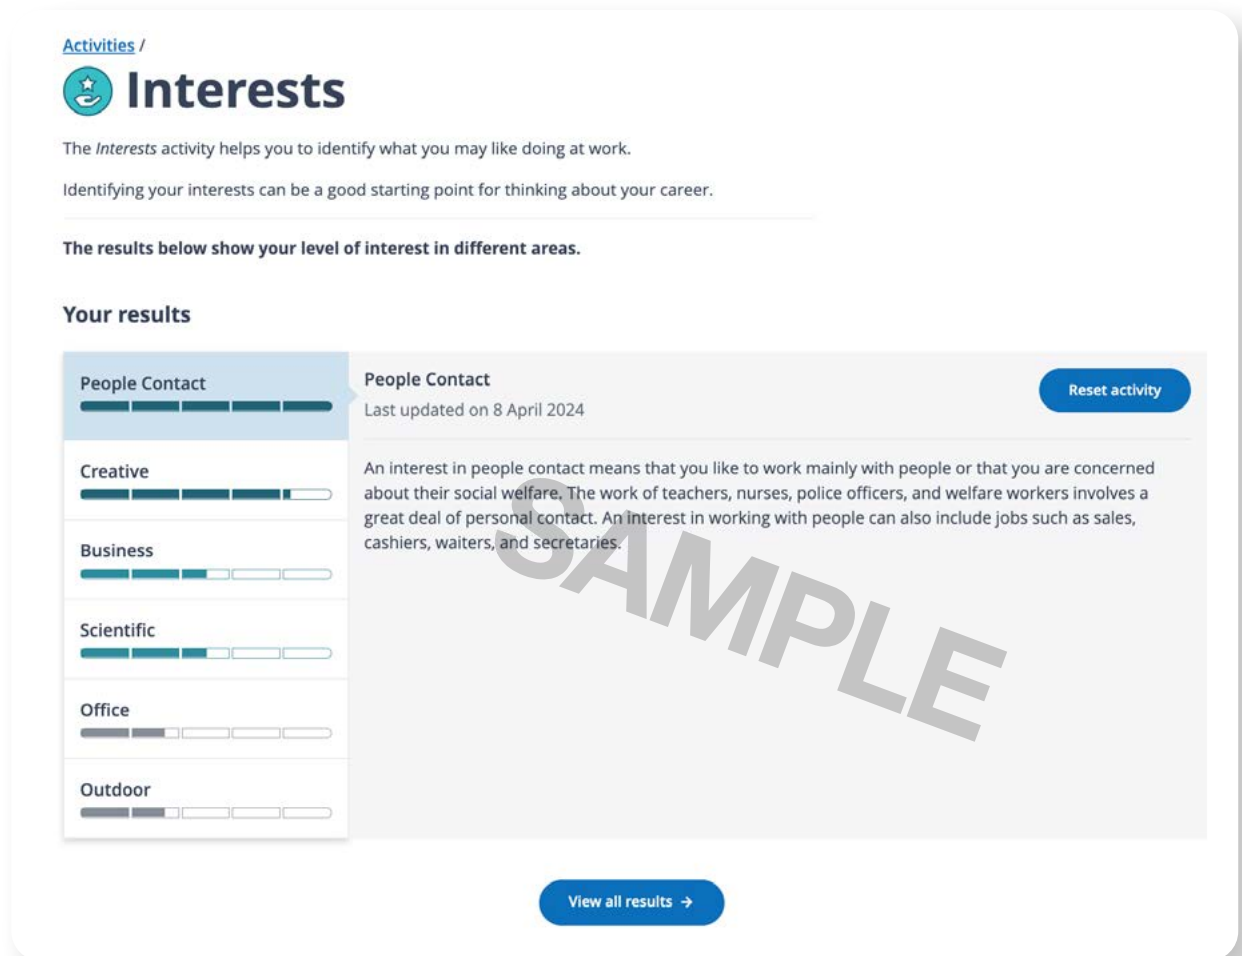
Activities /

Interests

The *Interests* activity helps you to identify what you may like doing at work.

Identifying your interests can be a good starting point for thinking about your career.

**The results below show your level of interest in different areas.**

Your results

People Contact

Creative

Business

Scientific

Office

Outdoor

People Contact
Last updated on 8 April 2024

Reset activity

An interest in people contact means that you like to work mainly with people or that you are concerned about their social welfare. The work of teachers, nurses, police officers, and welfare workers involves a great deal of personal contact. An interest in working with people can also include jobs such as sales, cashiers, waiters, and secretaries.

SAMPLE

View all results →